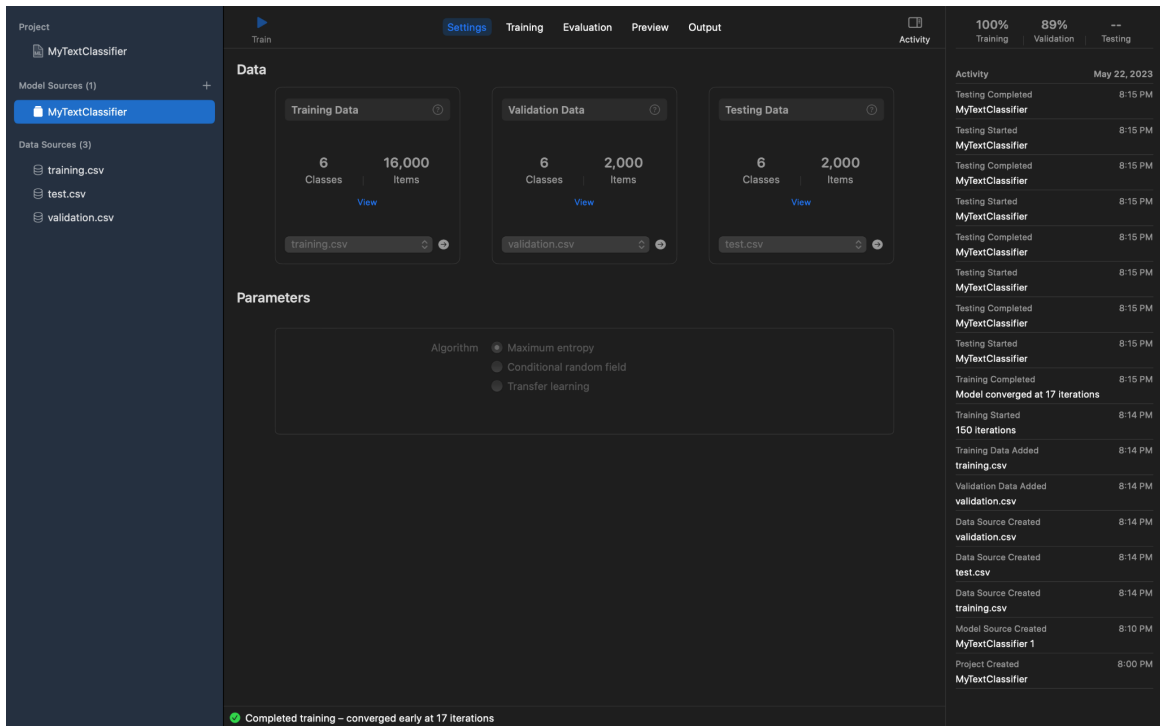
Project
MyTextClassifier

Model Sources (1)
+
MyTextClassifier

Data Sources (3)
training.csv
test.csv
validation.csv

Train

Settings
Training
Evaluation
Preview
Output

Activity

100%
Training
89%
Validation
--
Testing

Data

Training Data
6
Classes
16,000
Items
View
training.csv

Validation Data
6
Classes
2,000
Items
View
validation.csv

Testing Data
6
Classes
2,000
Items
View
test.csv

Parameters

Algorithm
Maximum entropy
Conditional random field
Transfer learning

Completed training – converged early at 17 iterations

Activity
May 22, 2023

Testing Completed 8:15 PM
MyTextClassifier

Testing Started 8:15 PM
MyTextClassifier

Testing Completed 8:15 PM
MyTextClassifier

Testing Started 8:15 PM
MyTextClassifier

Testing Completed 8:15 PM
MyTextClassifier

Testing Started 8:15 PM
MyTextClassifier

Testing Completed 8:15 PM
MyTextClassifier

Testing Started 8:15 PM
MyTextClassifier

Training Completed 8:15 PM
Model converged at 17 iterations

Training Started 8:14 PM
150 iterations

Training Data Added 8:14 PM
training.csv

Validation Data Added 8:14 PM
validation.csv

Data Source Created 8:14 PM
validation.csv

Data Source Created 8:14 PM
test.csv

Data Source Created 8:14 PM
training.csv

Model Source Created 8:10 PM
MyTextClassifier 1

Project Created 8:00 PM
MyTextClassifier